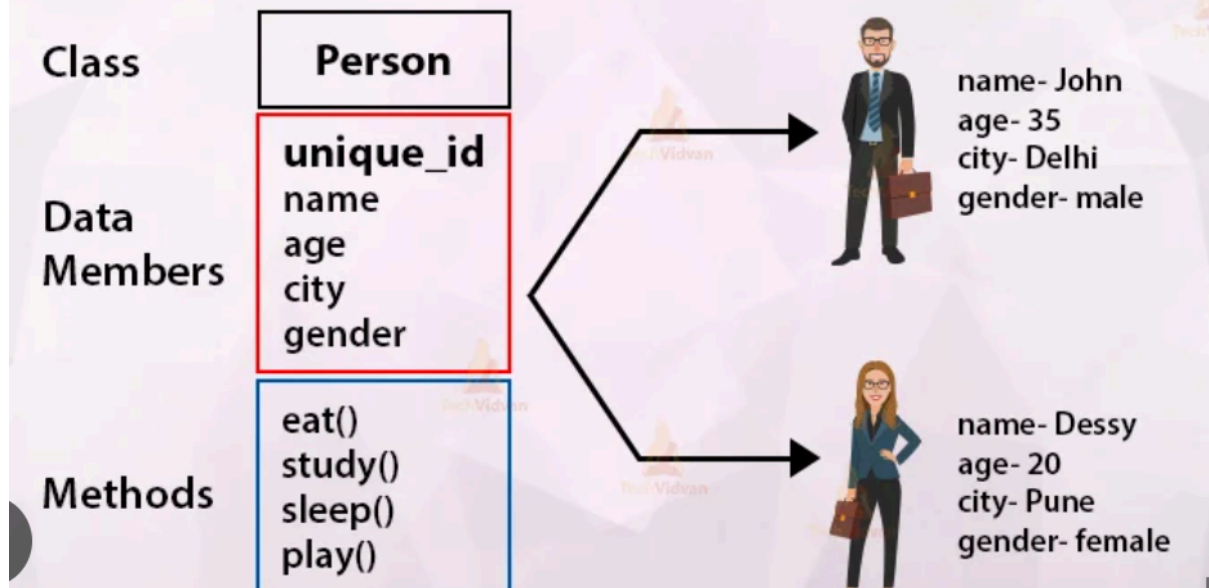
Class

Person

Data Members

unique_id
name
age
city
gender

Methods

eat()
study()
sleep()
play()

name- John
age- 35
city- Delhi
gender- male

name- Dessy
age- 20
city- Pune
gender- female

TechVidvan